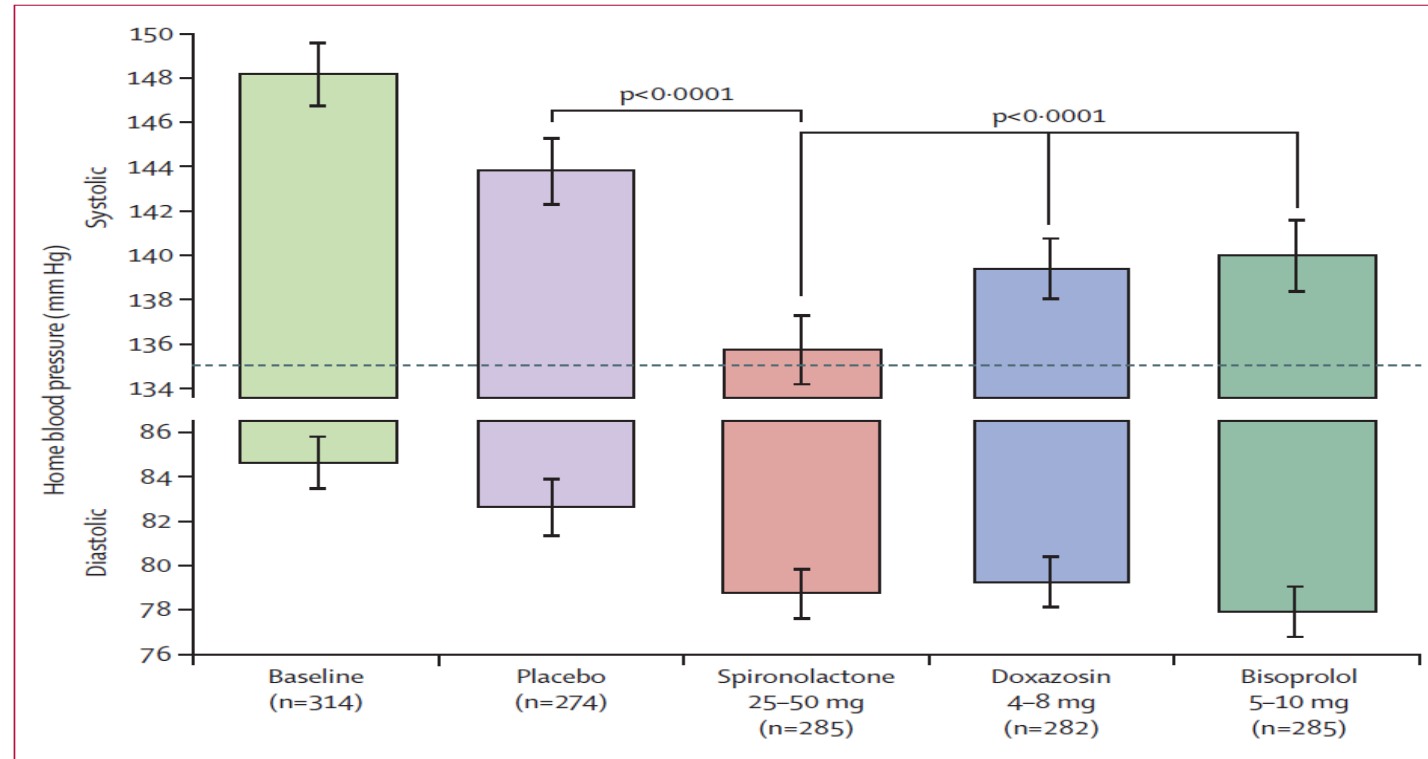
Home blood pressure (mm Hg)

Systolic

150
148
146
144
142
140
138
136
134

Diastolic

86
84
82
80
78
76

p<0·0001

p<0·0001

Baseline (n=314)

Placebo (n=274)

Spironolactone 25–50 mg (n=285)

Doxazosin 4–8 mg (n=282)

Bisoprolol 5–10 mg (n=285)